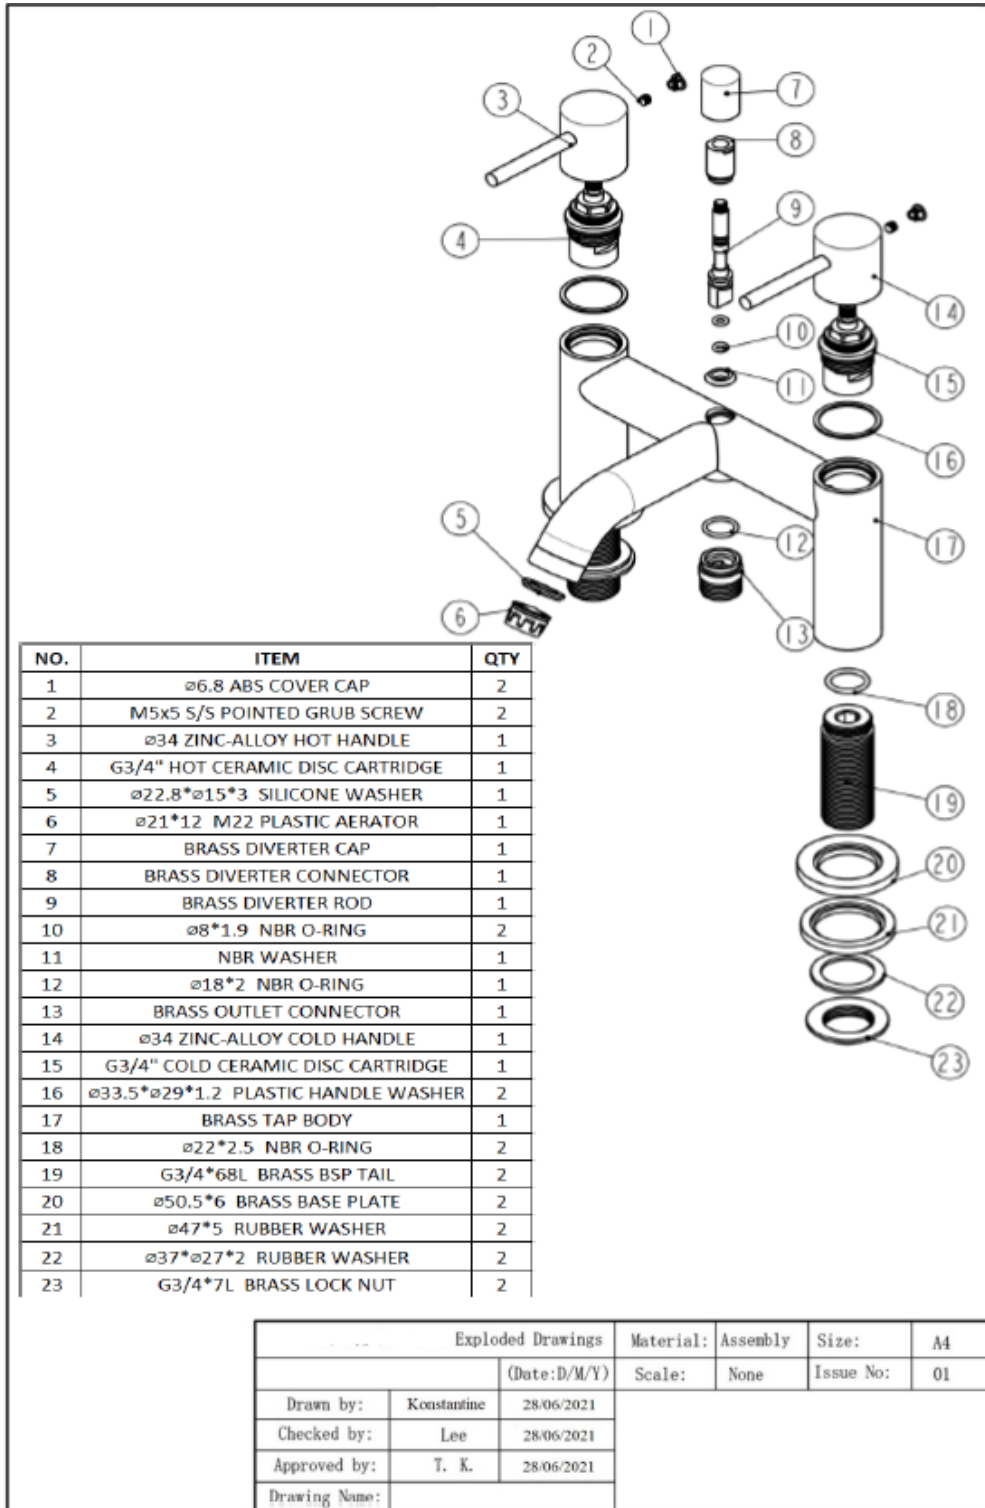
1
2
3
7
8
9
4
14
10
15
11
16
5
12
17
6
13
18
19
20
21
22
23

| NO. | ITEM | QTY |
|---|---|---|
| 1 | ø6.8 ABS COVER CAP | 2 |
| 2 | M5x5 S/S POINTED GRUB SCREW | 2 |
| 3 | ø34 ZINC-ALLOY HOT HANDLE | 1 |
| 4 | G3/4" HOT CERAMIC DISC CARTRIDGE | 1 |
| 5 | ø22.8*ø15*3 SILICONE WASHER | 1 |
| 6 | ø21*12 M22 PLASTIC AERATOR | 1 |
| 7 | BRASS DIVERTER CAP | 1 |
| 8 | BRASS DIVERTER CONNECTOR | 1 |
| 9 | BRASS DIVERTER ROD | 1 |
| 10 | ø8*1.9 NBR O-RING | 2 |
| 11 | NBR WASHER | 1 |
| 12 | ø18*2 NBR O-RING | 1 |
| 13 | BRASS OUTLET CONNECTOR | 1 |
| 14 | ø34 ZINC-ALLOY COLD HANDLE | 1 |
| 15 | G3/4" COLD CERAMIC DISC CARTRIDGE | 1 |
| 16 | ø33.5*ø29*1.2 PLASTIC HANDLE WASHER | 2 |
| 17 | BRASS TAP BODY | 1 |
| 18 | ø22*2.5 NBR O-RING | 2 |
| 19 | G3/4*68L BRASS BSP TAIL | 2 |
| 20 | ø50.5*6 BRASS BASE PLATE | 2 |
| 21 | ø47*5 RUBBER WASHER | 2 |
| 22 | ø37*ø27*2 RUBBER WASHER | 2 |
| 23 | G3/4*7L BRASS LOCK NUT | 2 |

| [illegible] | Exploded Drawings | | Material: | Assembly | Size: | A4 |
|---|---|---|---|---|---|---|
| | | (Date:D/M/Y) | Scale: | None | Issue No: | 01 |
| Drawn by: | Konstantine | 28/06/2021 | | | | |
| Checked by: | Lee | 28/06/2021 | | | | |
| Approved by: | T. K. | 28/06/2021 | | | | |
| Drawing Name: | | | | | | |